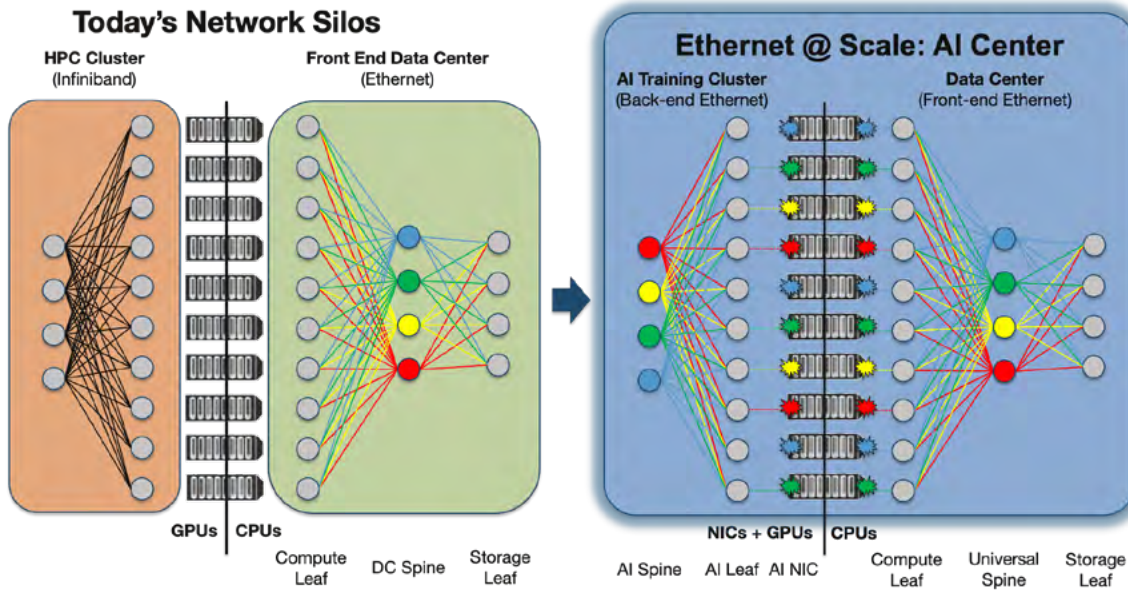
Today's Network Silos

HPC Cluster
(Infiniband)

Front End Data Center
(Ethernet)

GPUs CPUs

Compute Leaf

DC Spine

Storage Leaf

Ethernet @ Scale: AI Center

AI Training Cluster
(Back-end Ethernet)

Data Center
(Front-end Ethernet)

NICs + GPUs CPUs

AI Spine

AI Leaf

AI NIC

Compute Leaf

Universal Spine

Storage Leaf